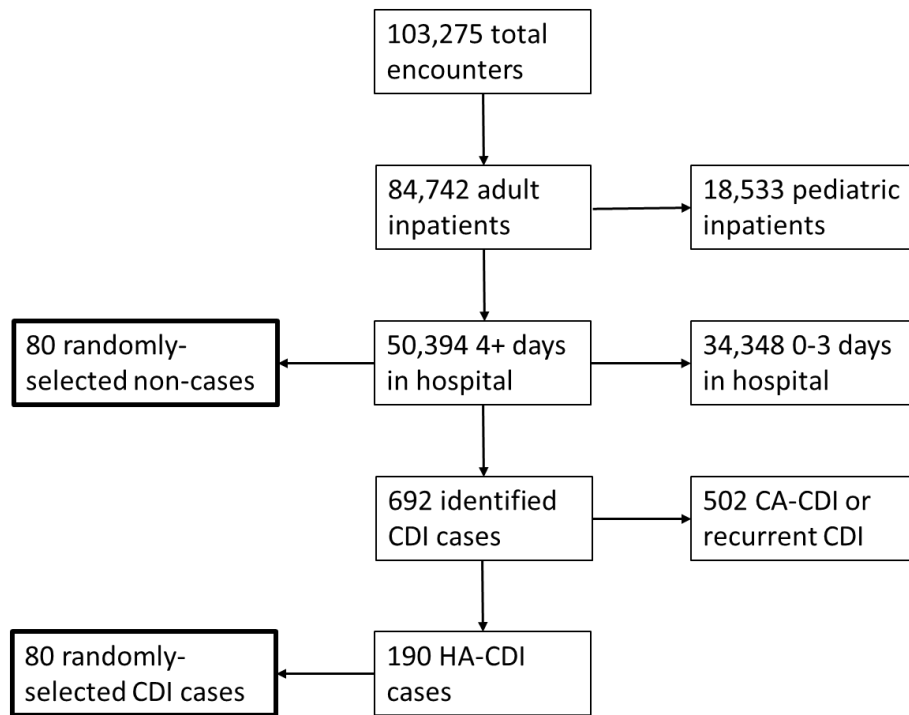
103,275 total encounters

84,742 adult inpatients

18,533 pediatric inpatients

80 randomly-selected non-cases

50,394 4+ days in hospital

34,348 0-3 days in hospital

692 identified CDI cases

502 CA-CDI or recurrent CDI

80 randomly-selected CDI cases

190 HA-CDI cases